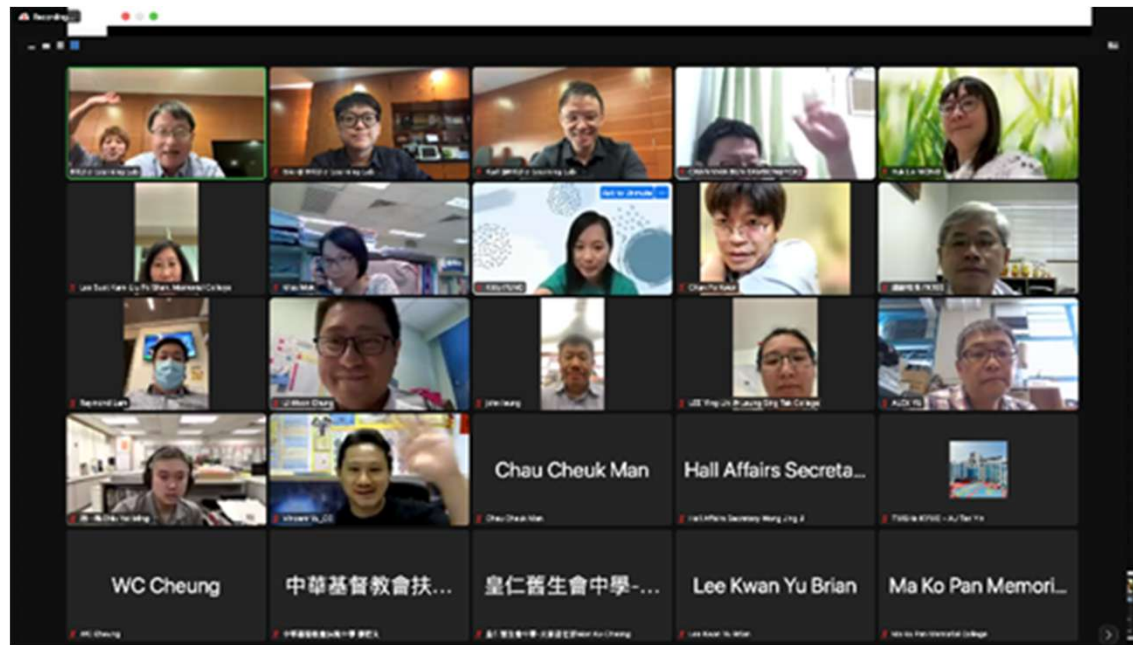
Recording

Lee Suet Kam Siu Fu Shan Memorial College

Raymond Lam

Chau Yu Kwai

Chau Cheuk Man

Hall Affairs Secreta...

Chau Cheuk Man

WC Cheung

中華基督教會扶...

皇仁舊生會中學-...

Lee Kwan Yu Brian

Ma Ko Pan Memori...

WC Cheung

Lee Kwan Yu Brian

Ma Ko Pan Memorial College